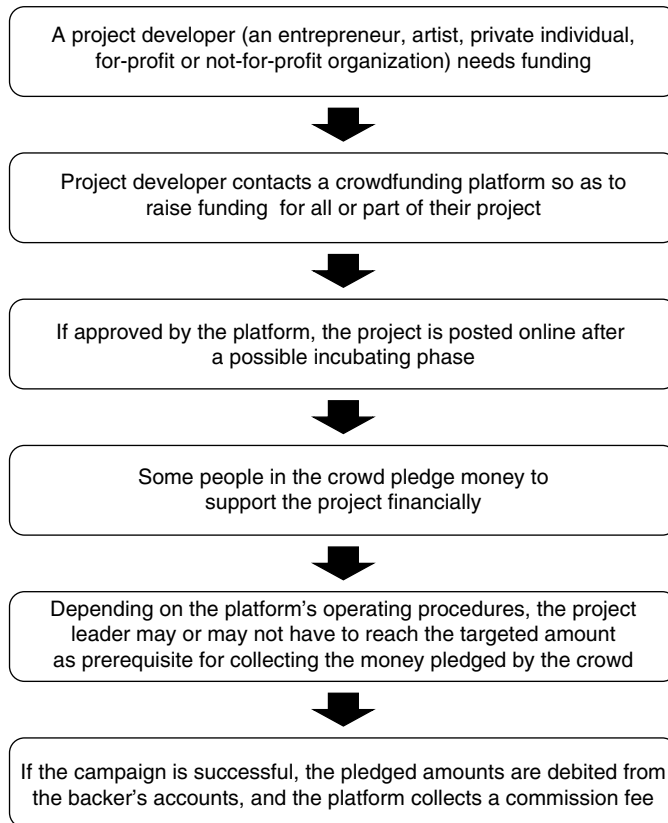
A project developer (an entrepreneur, artist, private individual, for-profit or not-for-profit organization) needs funding

Project developer contacts a crowdfunding platform so as to raise funding for all or part of their project

If approved by the platform, the project is posted online after a possible incubating phase

Some people in the crowd pledge money to support the project financially

Depending on the platform's operating procedures, the project leader may or may not have to reach the targeted amount as prerequisite for collecting the money pledged by the crowd

If the campaign is successful, the pledged amounts are debited from the backer's accounts, and the platform collects a commission fee